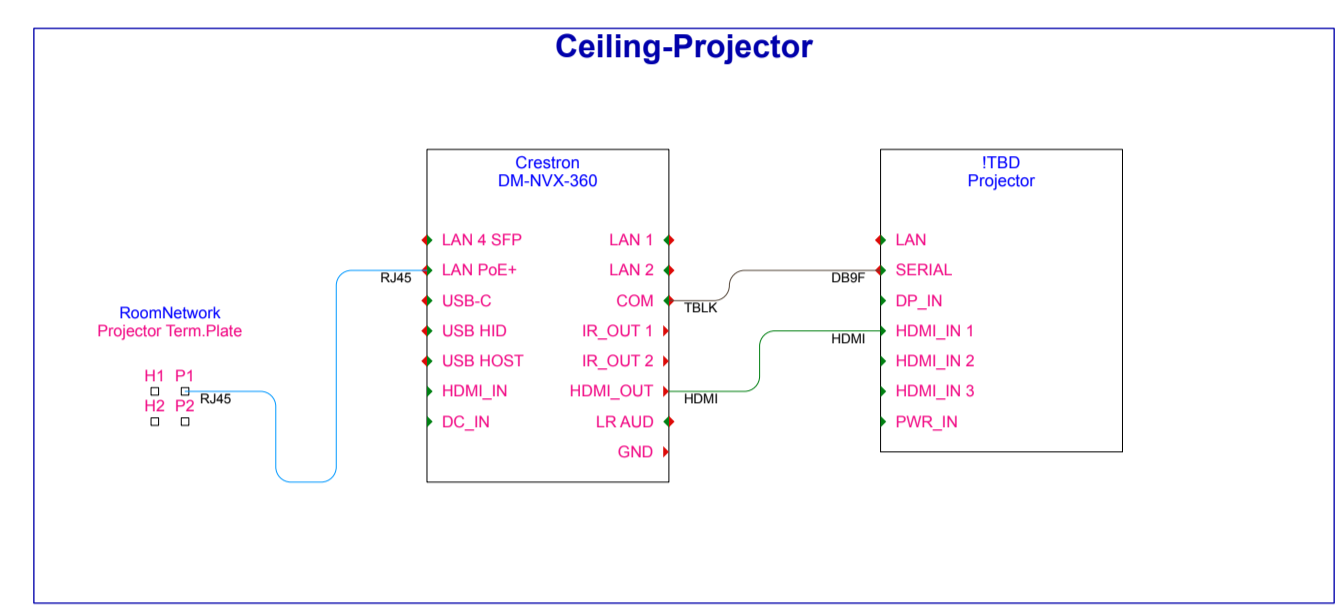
Ceiling-Projector

RoomNetwork
Projector Term.Plate

H1 P1
H2 P2
RJ45

RJ45

Crestron
DM-NVX-360

LAN 4 SFP
LAN PoE+
USB-C
USB HID
USB HOST
HDMI_IN
DC_IN

LAN 1
LAN 2
COM
IR_OUT 1
IR_OUT 2
HDMI_OUT
LR AUD
GND

TBLK
HDMI
DB9F
HDMI

!TBD
Projector

LAN
SERIAL
DP_IN
HDMI_IN 1
HDMI_IN 2
HDMI_IN 3
PWR_IN